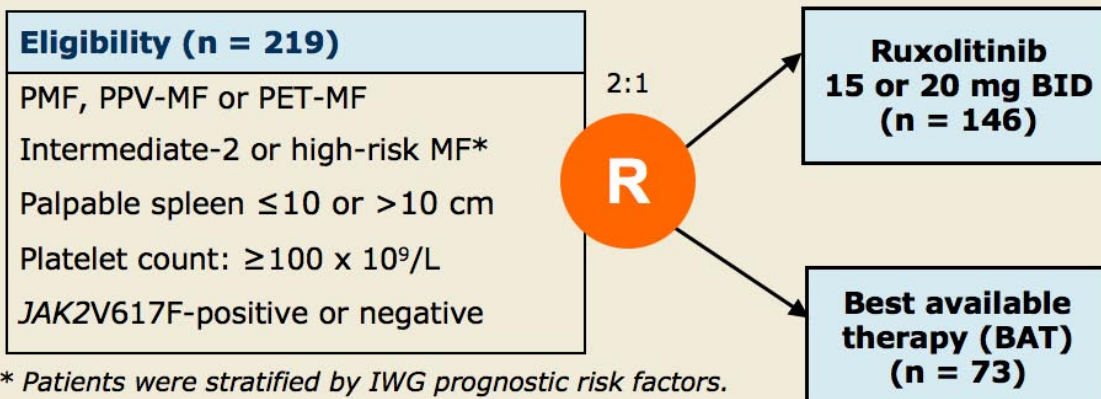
Eligibility (n = 219)

PMF, PPV-MF or PET-MF

Intermediate-2 or high-risk MF*

Palpable spleen ≤10 or >10 cm

Platelet count: ≥100 x $10^9$/L

JAK2V617F-positive or negative

* Patients were stratified by IWG prognostic risk factors.

2:1

R

Ruxolitinib 15 or 20 mg BID (n = 146)

Best available therapy (BAT) (n = 73)